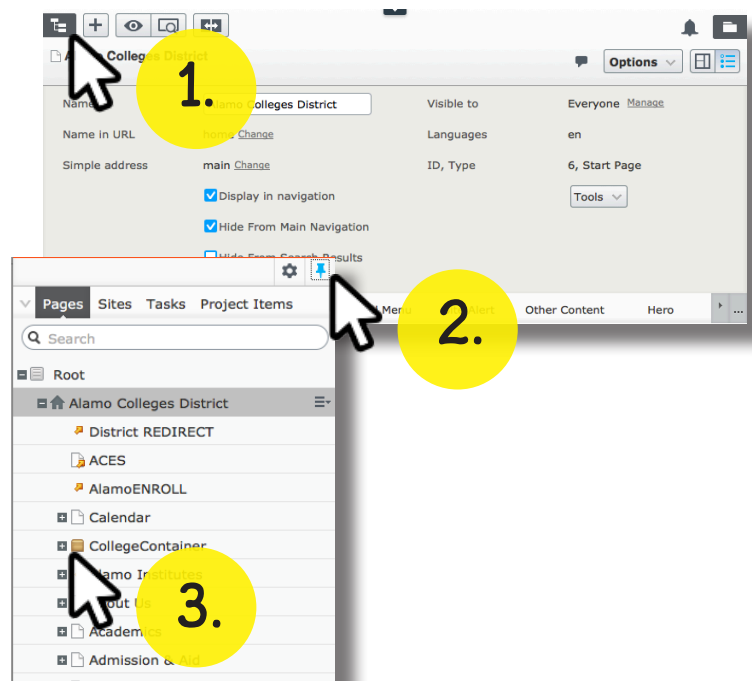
Alamo Colleges District

1.

Options

Name Alamo Colleges District

Visible to Everyone Manage

Name in URL home Change

Languages en

Simple address main Change

ID, Type 6, Start Page

Tools

Display in navigation

Hide From Main Navigation

Hide From Search Results

2.

Pages Sites Tasks Project Items

Menu Alert Other Content Hero

Search

Root

Alamo Colleges District

District REDIRECT

ACES

AlamoENROLL

Calendar

CollegeContainer

Alamo Institutes

About Us

Academics

Admission & Aid

3.